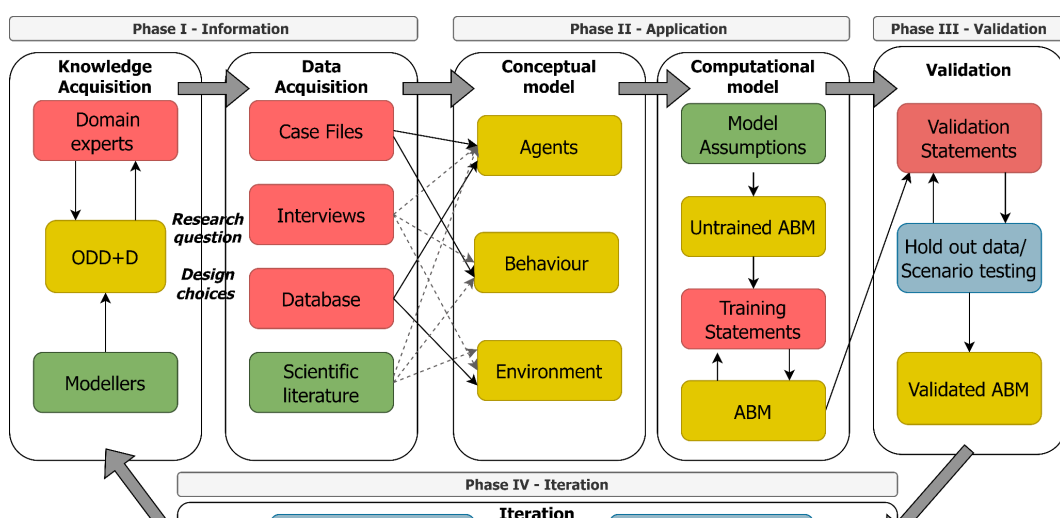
Phase I - Information

Phase II - Application

Phase III - Validation

Knowledge Acquisition

Domain experts

ODD+D

Modellers

Research question

Design choices

Data Acquisition

Case Files

Interviews

Database

Scientific literature

Conceptual model

Agents

Behaviour

Environment

Computational model

Model Assumptions

Untrained ABM

Training Statements

ABM

Validation

Validation Statements

Hold out data/ Scenario testing

Validated ABM

Phase IV - Iteration

Iteration